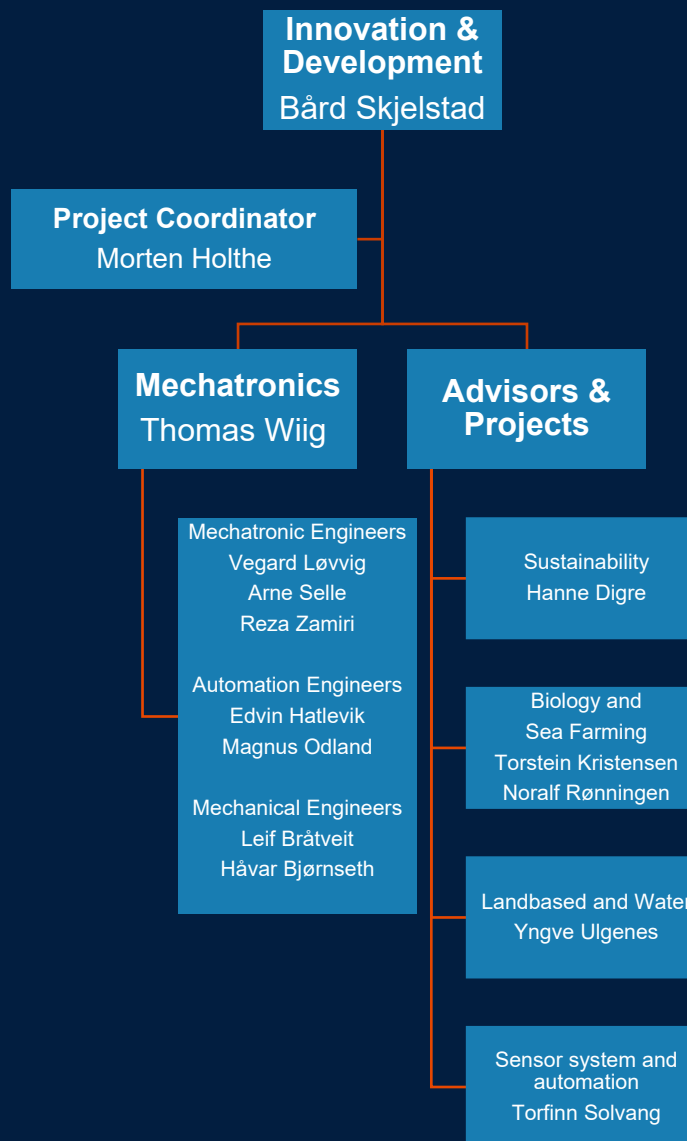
Innovation & Development
Bård Skjelstad

Project Coordinator
Morten Holthe

Mechatronics
Thomas Wiig

Advisors & Projects

Mechatronic Engineers
Vegard Løvvig
Arne Selle
Reza Zamiri

Automation Engineers
Edvin Hatlevik
Magnus Odland

Mechanical Engineers
Leif Bråtveit
Håvar Bjørnseth

Sustainability
Hanne Digre

Biology and Sea Farming
Torstein Kristensen
Noralf Rønningen

Landbased and Water
Yngve Ulgenes

Sensor system and automation
Torfinn Solvang